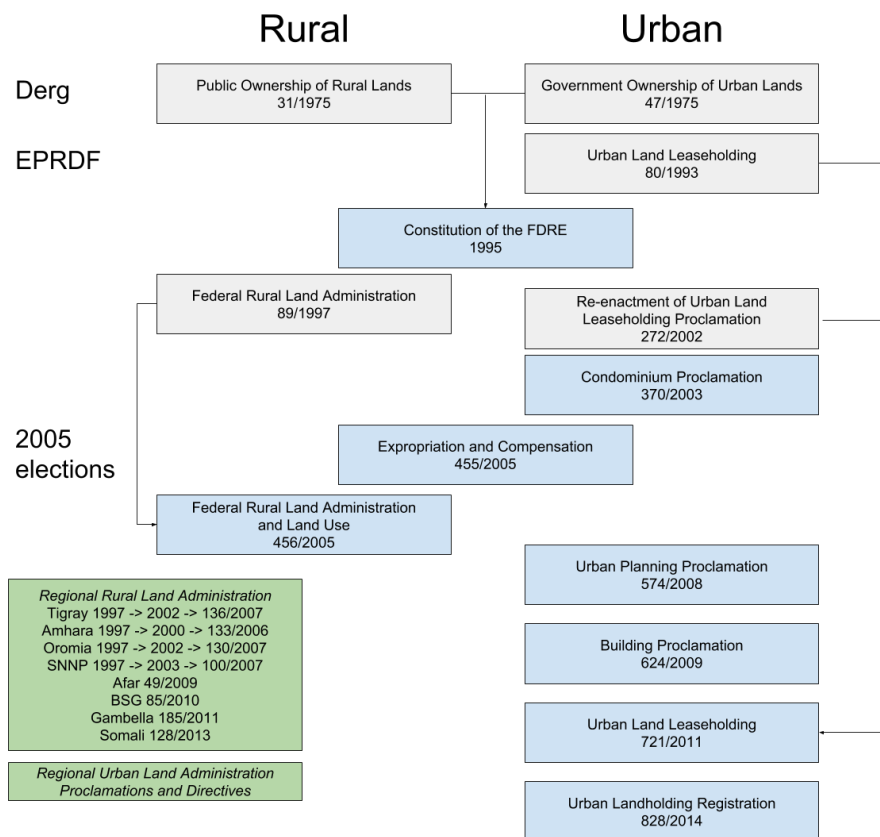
Rural

Urban

Derg

Public Ownership of Rural Lands
31/1975

Government Ownership of Urban Lands
47/1975

EPRDF

Urban Land Leaseholding
80/1993

Constitution of the FDRE
1995

Federal Rural Land Administration
89/1997

Re-enactment of Urban Land Leaseholding Proclamation
272/2002

Condominium Proclamation
370/2003

2005 elections

Expropriation and Compensation
455/2005

Federal Rural Land Administration and Land Use
456/2005

Urban Planning Proclamation
574/2008

Regional Rural Land Administration
Tigray 1997 -> 2002 -> 136/2007
Amhara 1997 -> 2000 -> 133/2006
Oromia 1997 -> 2002 -> 130/2007
SNNP 1997 -> 2003 -> 100/2007
Afar 49/2009
BSG 85/2010
Gambella 185/2011
Somali 128/2013

Building Proclamation
624/2009

Urban Land Leaseholding
721/2011

Regional Urban Land Administration Proclamations and Directives

Urban Landholding Registration
828/2014